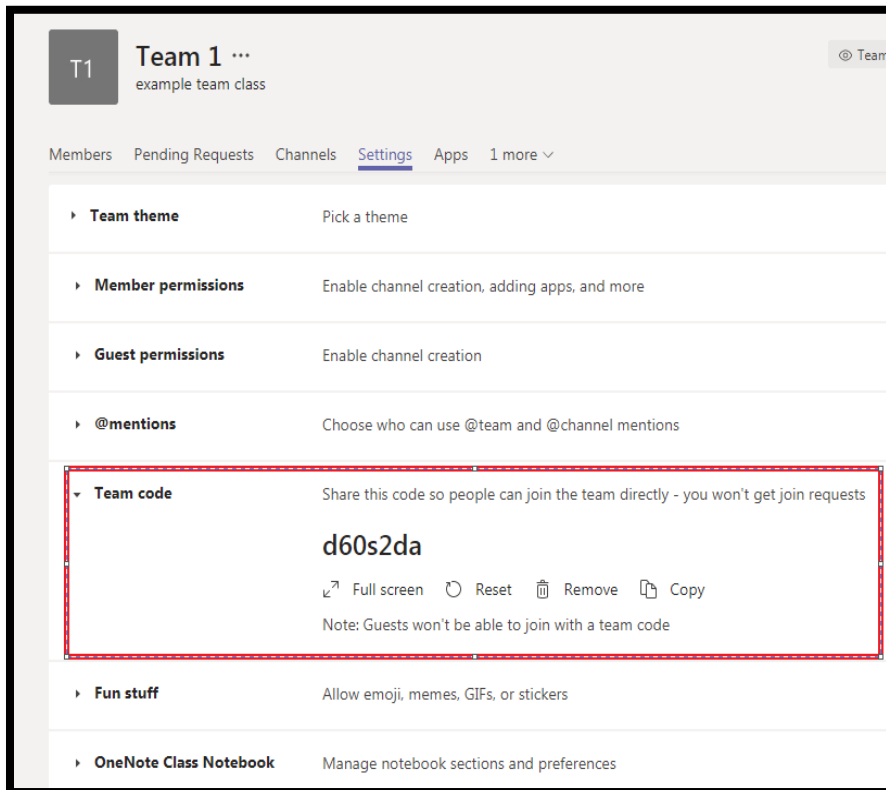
T1

Team 1 ···
example team class

Team

Members Pending Requests Channels Settings Apps 1 more

Team theme
Pick a theme

Member permissions
Enable channel creation, adding apps, and more

Guest permissions
Enable channel creation

@mentions
Choose who can use @team and @channel mentions

Team code
Share this code so people can join the team directly - you won't get join requests

d60s2da

Full screen Reset Remove Copy

Note: Guests won't be able to join with a team code

Fun stuff
Allow emoji, memes, GIFs, or stickers

OneNote Class Notebook
Manage notebook sections and preferences